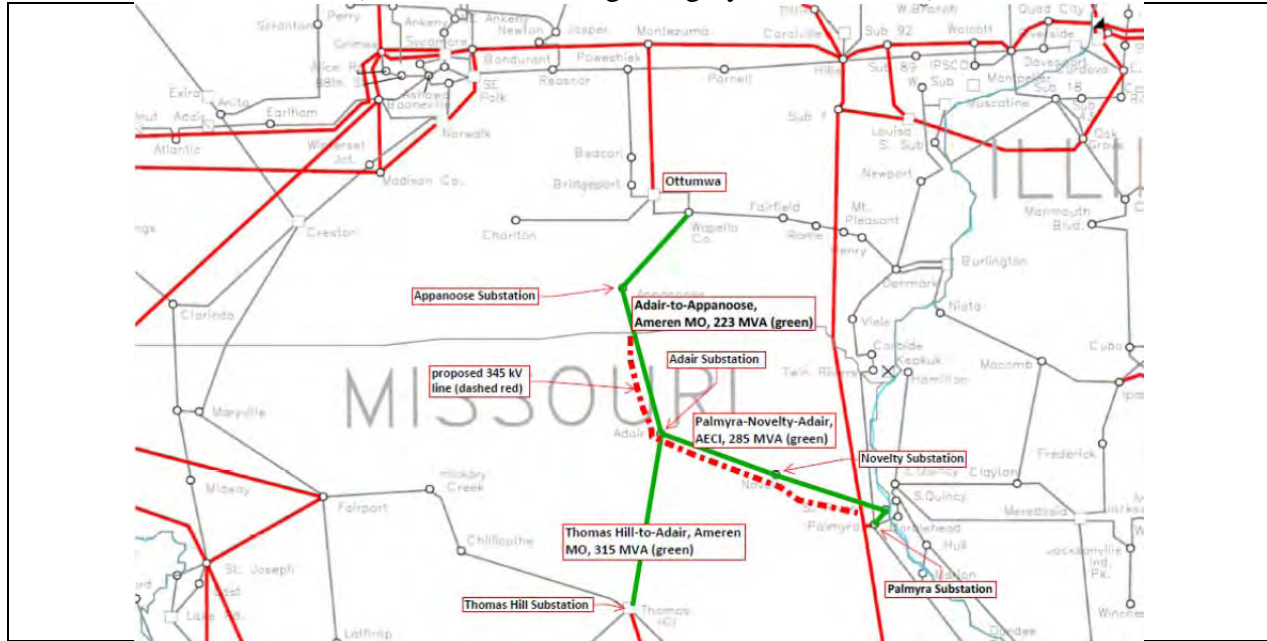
Perry
Ankeny
Ankeny
Quad City
Grimes
Sycamore
Newton
Jasper
Montezuma
Coralville
Sub 92
Walcott
Bondurant
Poweshiek
Reasnor
Parnell
Hills
Sub 89
IPSCO
Davenport
Cordova
Exira
Anita
Earlham
SE Polk
Norwalk
Sub 1
Muscatine
Montpelier
Sub 16
Adair
Atlantic
Winterset Jct.
Madison Co.
Louisa S. Sub
Oak Grove
Beacon
Bridgeport
Ottumwa
Newport
ILLI
Fairfield
Mt. Pleasant
Monmouth Blvd.
Creston
Chariton
Wapello Co.
Rome
Henry
Burlington
Appanoose Substation
Denmark
Clarinda
Adair-to-Appanoose, Ameren MO, 223 MVA (green)
Nista
Viele
Carbide
Keokuk
Cuba
Adair Substation
proposed 345 kV line (dashed red)
MISSOURI
Hamilton
Macomb
Maryville
Adair
Palmyra-Novelty-Adair, AECI, 285 MVA (green)
Novelty Substation
Frederick
Quincy
Clayton
Hickory Creek
Midway
Fairport
S. Quincy
Meredosia
Palmyra
Marblehead
Hull
Chillicothe
Thomas Hill-to-Adair, Ameren MO, 315 MVA (green)
St. Joseph
Jacksonville Ind. Pk.
Thomas Hill Substation
Thomas Hill
Palmyra Substation
Winchester
Lathrop